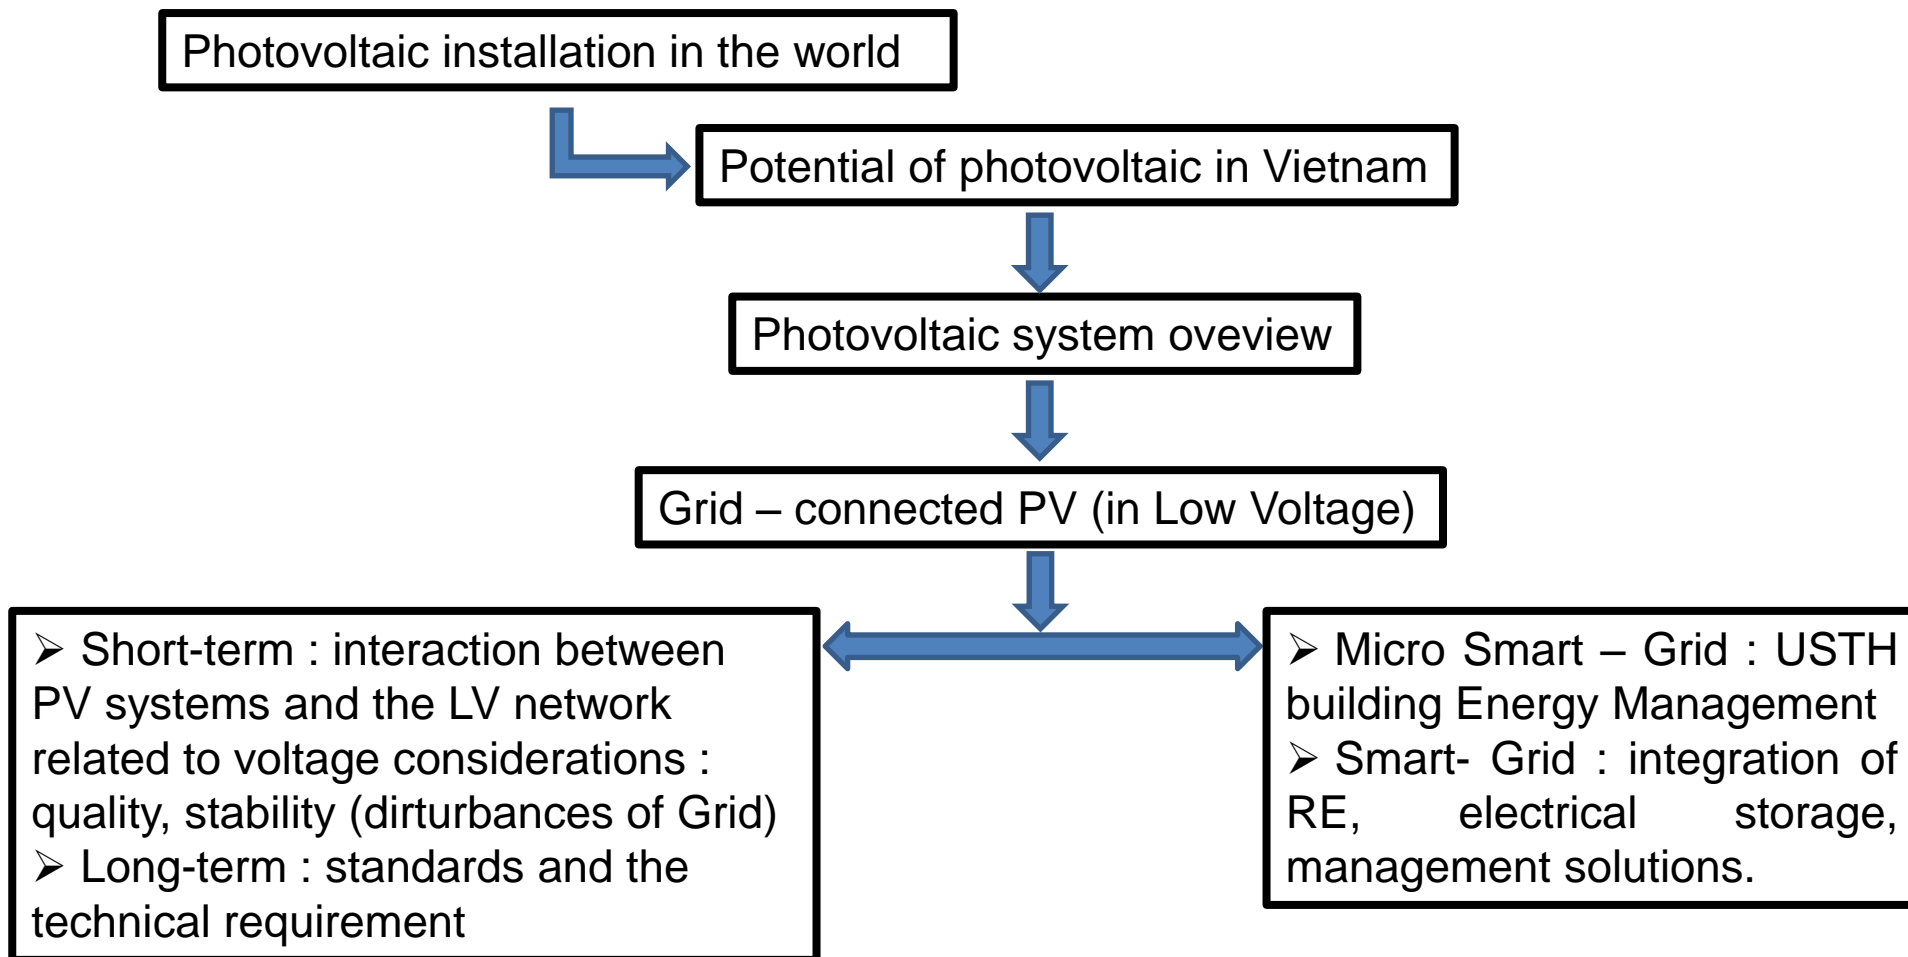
Photovoltaic installation in the world

Potential of photovoltaic in Vietnam

Photovoltaic system oveview

Grid – connected PV (in Low Voltage)

➢ Short-term : interaction between PV systems and the LV network related to voltage considerations : quality, stability (dirturbances of Grid)
➢ Long-term : standards and the technical requirement

➢ Micro Smart – Grid : USTH building Energy Management
➢ Smart- Grid : integration of RE, electrical storage, management solutions.